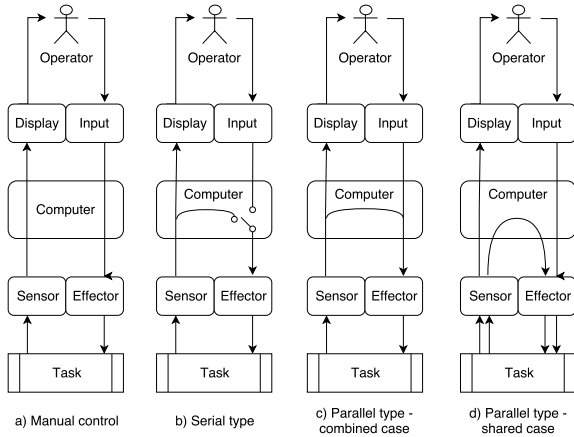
Operator

Display Input

Computer

Sensor Effector

Task

a) Manual control

Operator

Display Input

Computer

Sensor Effector

Task

b) Serial type

Operator

Display Input

Computer

Sensor Effector

Task

c) Parallel type - combined case

Operator

Display Input

Computer

Sensor Effector

Task

d) Parallel type - shared case